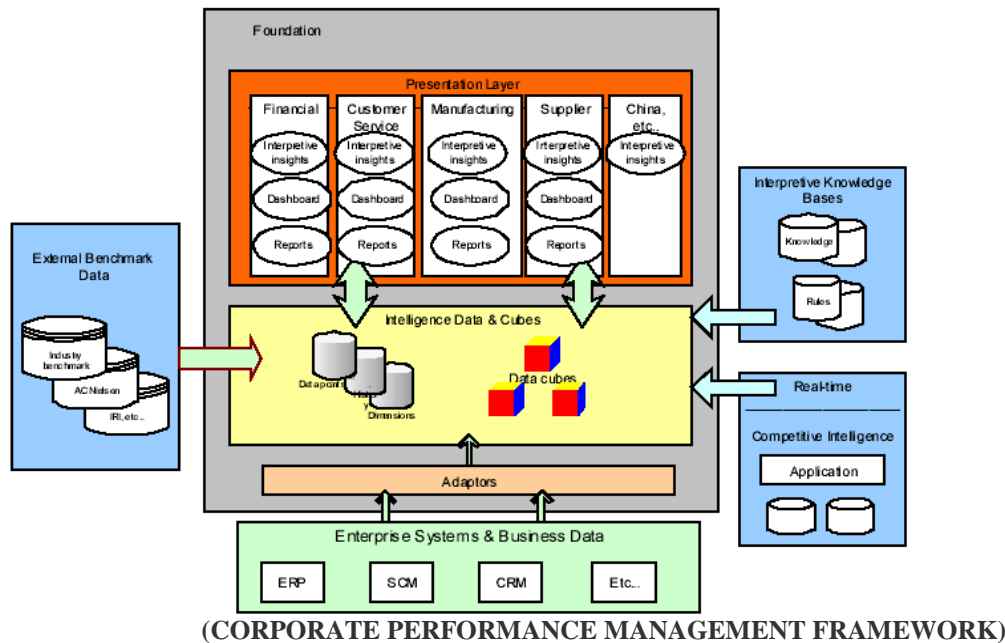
Foundation

Presentation Layer

Financial
Interpretive insights
Dashboard
Reports

Customer Service
Interpretive insights
Dashboard
Reports

Manufacturing
Interpretive insights
Dashboard
Reports

Supplier
Interpretive insights
Dashboard
Reports

China, etc..
Interpretive insights

Interpretive Knowledge Bases
Knowledge
Rules

External Benchmark Data
Industry benchmark
ACNielsen
IRI, etc..

Intelligence Data & Cubes
Datapoints
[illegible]
Dimensions
Data cubes

Real-time
Competitive Intelligence
Application

Adaptors

Enterprise Systems & Business Data
ERP
SCM
CRM
Etc..

(CORPORATE PERFORMANCE MANAGEMENT FRAMEWORK)